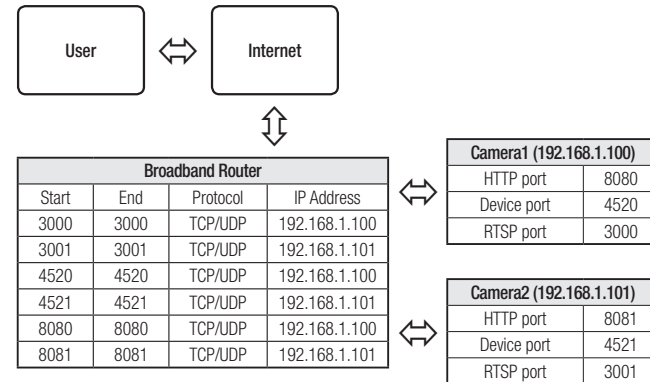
User

Internet

| Broadband Router | | | |
|---|---|---|---|
| Start | End | Protocol | IP Address |
| 3000 | 3000 | TCP/UDP | 192.168.1.100 |
| 3001 | 3001 | TCP/UDP | 192.168.1.101 |
| 4520 | 4520 | TCP/UDP | 192.168.1.100 |
| 4521 | 4521 | TCP/UDP | 192.168.1.101 |
| 8080 | 8080 | TCP/UDP | 192.168.1.100 |
| 8081 | 8081 | TCP/UDP | 192.168.1.101 |

| Camera1 (192.168.1.100) | |
|---|---|
| HTTP port | 8080 |
| Device port | 4520 |
| RTSP port | 3000 |

| Camera2 (192.168.1.101) | |
|---|---|
| HTTP port | 8081 |
| Device port | 4521 |
| RTSP port | 3001 |